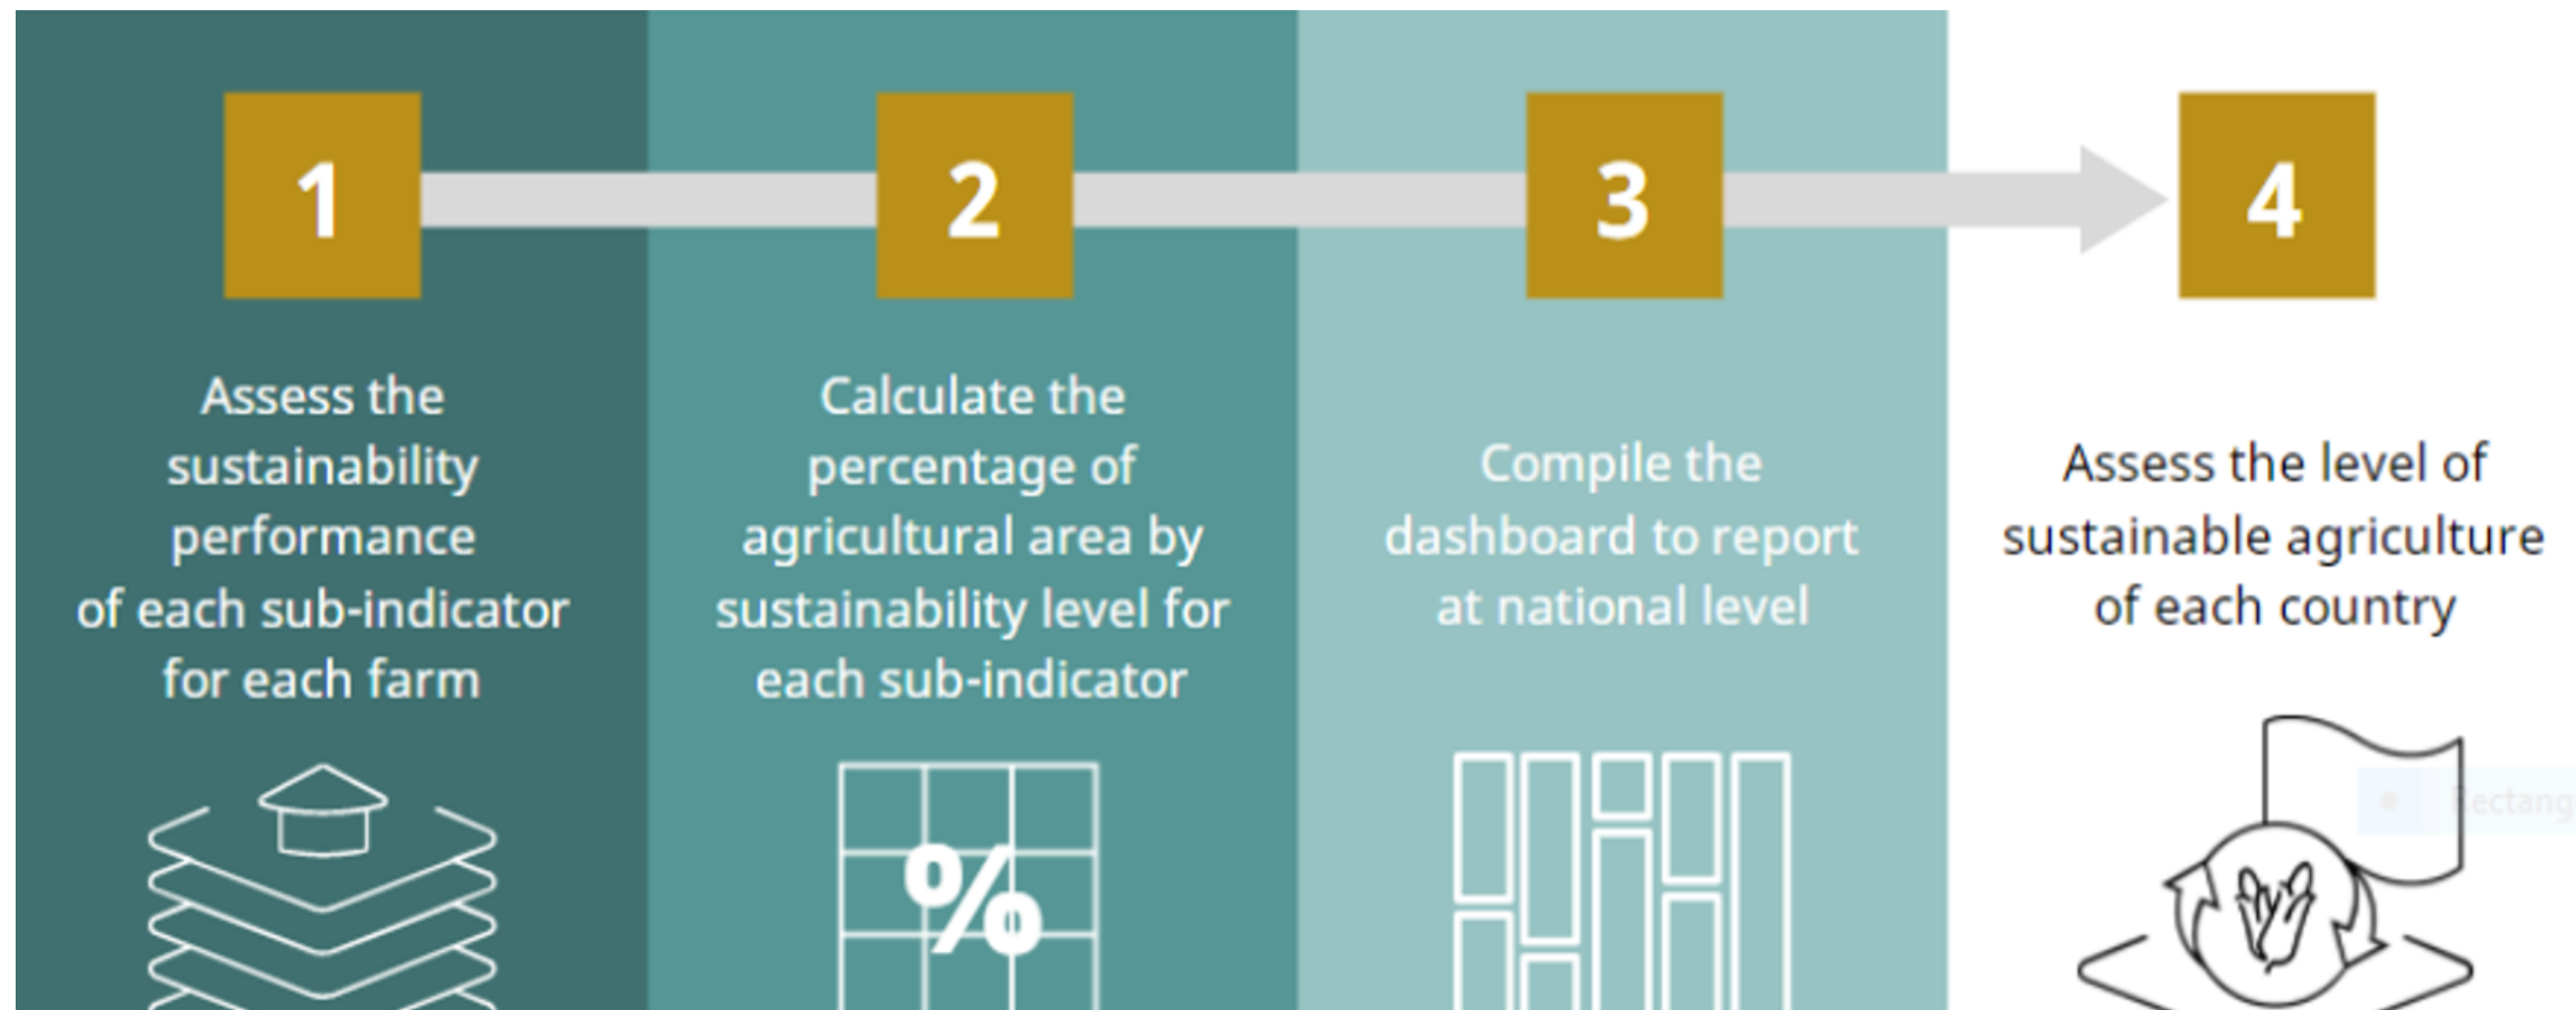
1

Assess the sustainability performance of each sub-indicator for each farm

2

Calculate the percentage of agricultural area by sustainability level for each sub-indicator

3

Compile the dashboard to report at national level

4

Assess the level of sustainable agriculture of each country

%

Rectang